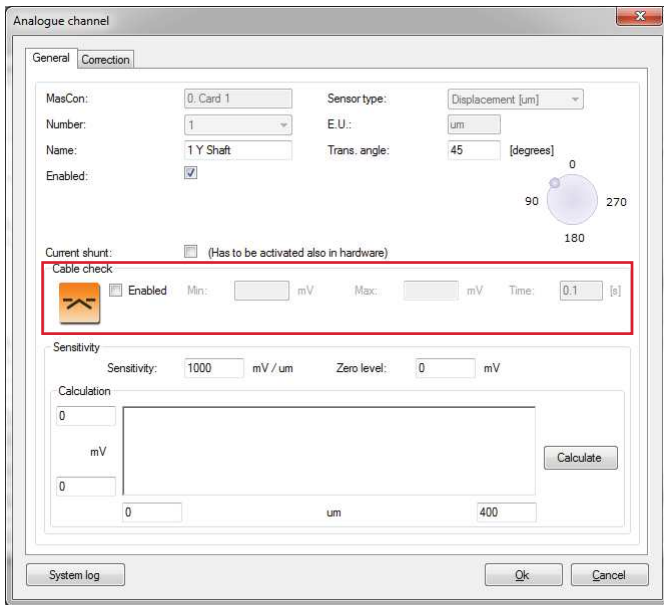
Analogue channel

General Correction

MasCon: 0. Card 1
Sensor type: Displacement [um]
Number: 1
E.U.: um
Name: 1 Y Shaft
Trans. angle: 45 [degrees]
Enabled:

0
90
270
180

Current shunt: (Has to be activated also in hardware)

Cable check
Enabled Min: mV Max: mV Time: 0.1 [s]

Sensitivity
Sensitivity: 1000 mV / um Zero level: 0 mV

Calculation
0
mV
0
Calculate
0 um 400

System log
Ok
Cancel